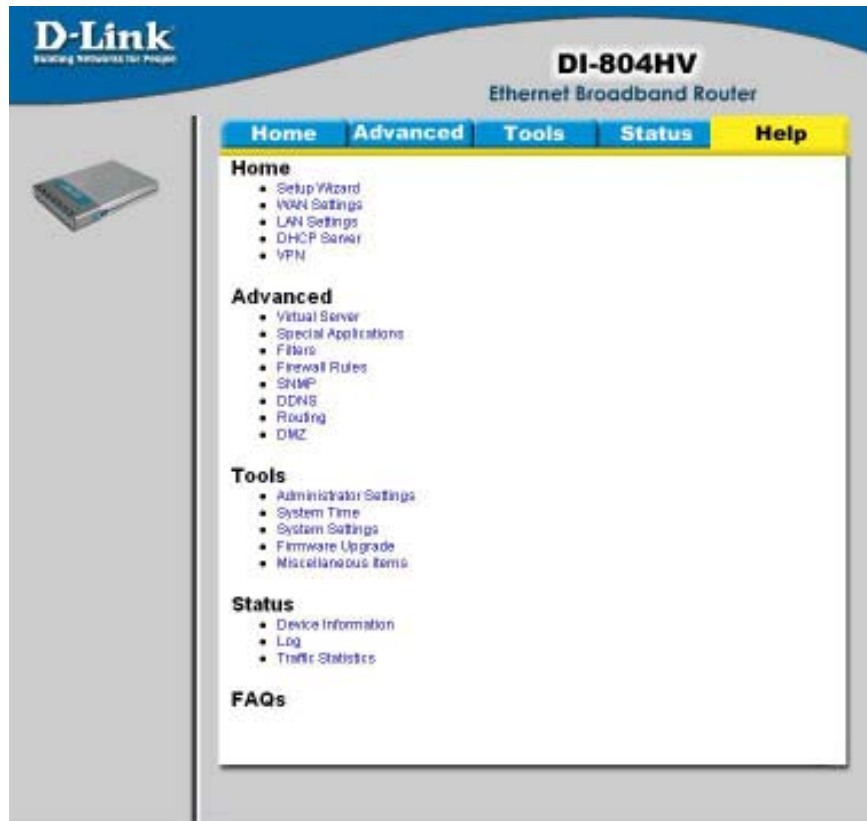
D-Link
Building Networks for People

DI-804HV
Ethernet Broadband Router

Home | Advanced | Tools | Status | Help

Home
- Setup Wizard
- WAN Settings
- LAN Settings
- DHCP Server
- VPN

Advanced
- Virtual Server
- Special Applications
- Filters
- Firewall Rules
- SNMP
- DDNS
- Routing
- DMZ

Tools
- Administrator Settings
- System Time
- System Settings
- Firmware Upgrade
- Miscellaneous Items

Status
- Device Information
- Log
- Traffic Statistics

FAQs